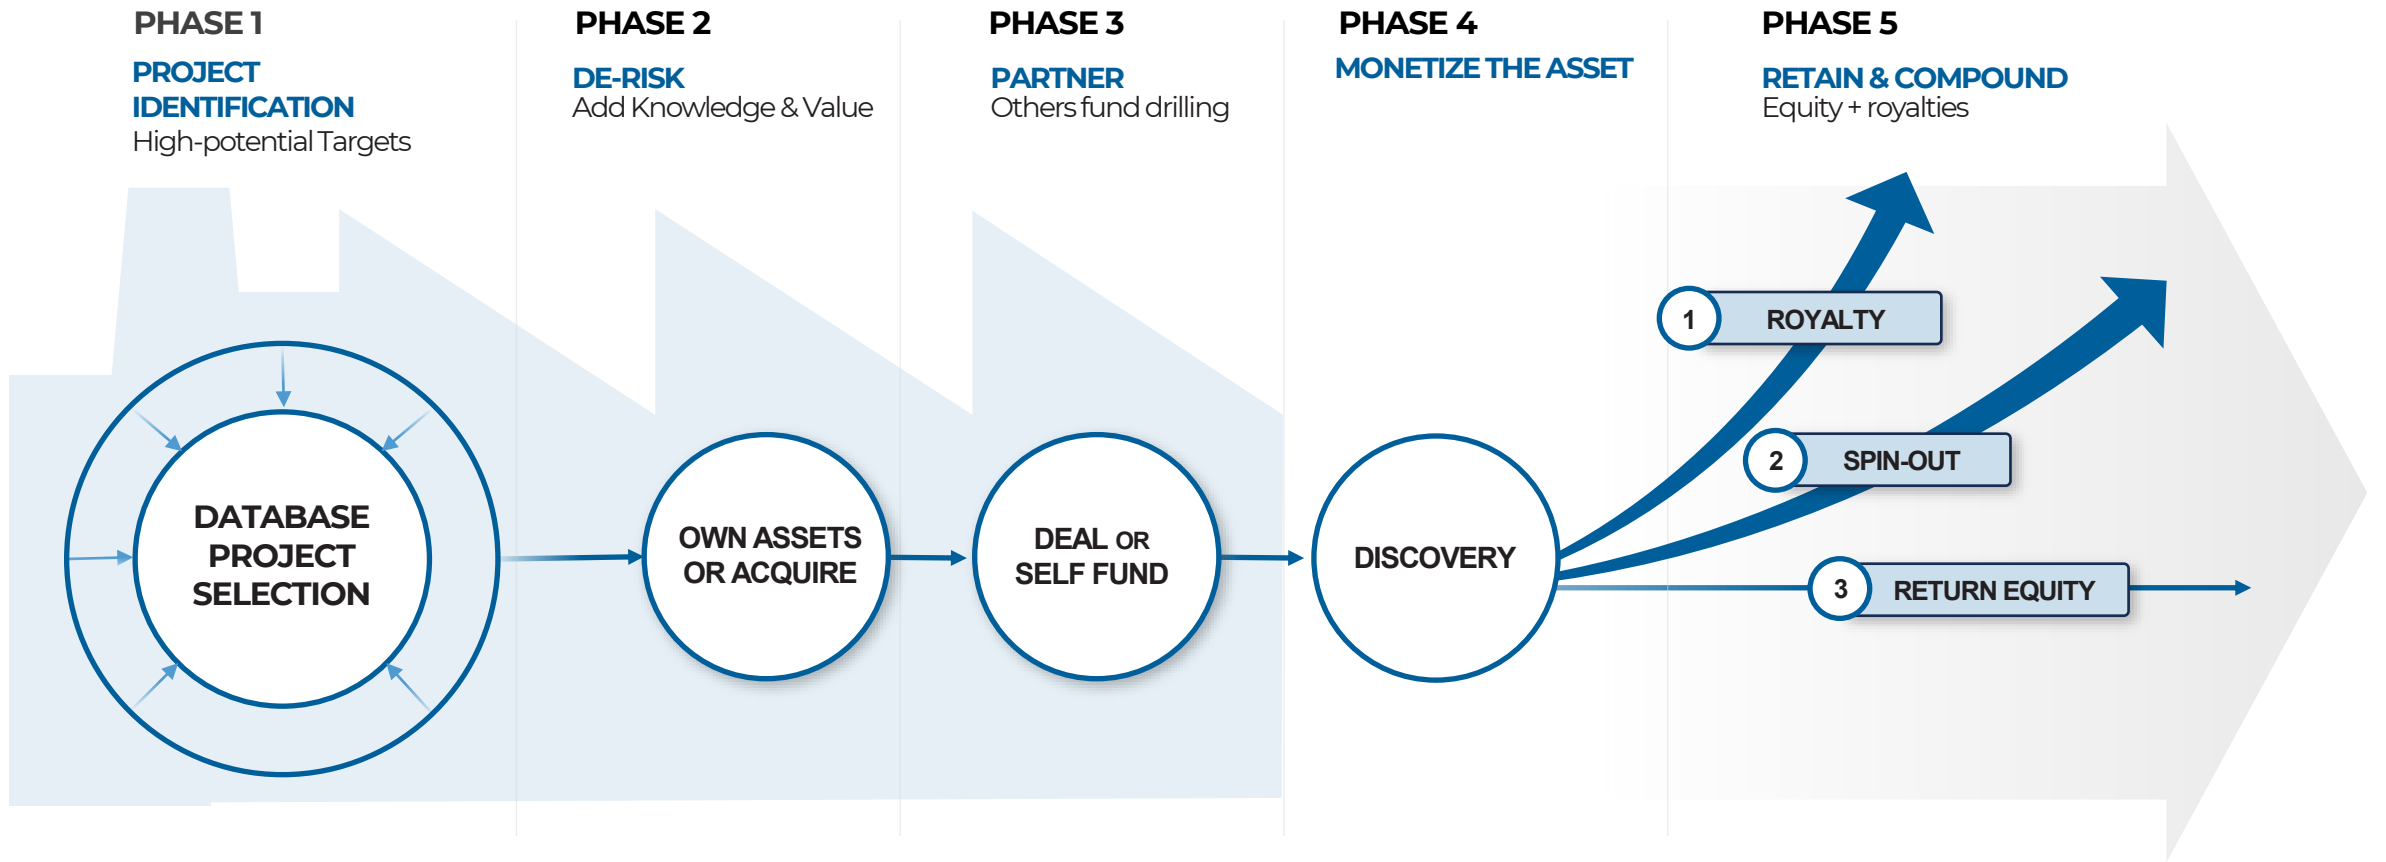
PHASE 1
PROJECT IDENTIFICATION
High-potential Targets

PHASE 2
DE-RISK
Add Knowledge & Value

PHASE 3
PARTNER
Others fund drilling

PHASE 4
MONETIZE THE ASSET

PHASE 5
RETAIN & COMPOUND
Equity + royalties

DATABASE PROJECT SELECTION

OWN ASSETS OR ACQUIRE

DEAL OR SELF FUND

DISCOVERY

1 ROYALTY

2 SPIN-OUT

3 RETURN EQUITY